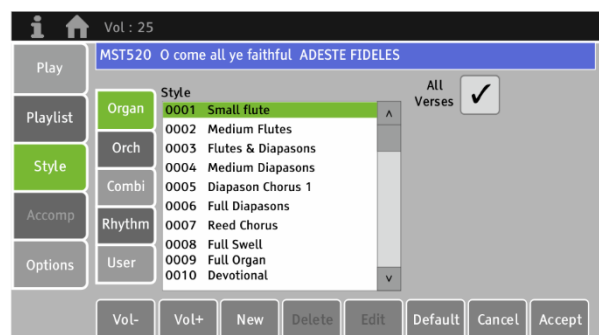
i Vol : 25

MST520 O come all ye faithful ADESTE FIDELES

Play

Playlist

Style

Accomp

Options

Organ

Orch

Combi

Rhythm

User

Style

0001 Small flute
0002 Medium Flutes
0003 Flutes & Diapasons
0004 Medium Diapasons
0005 Diapason Chorus 1
0006 Full Diapasons
0007 Reed Chorus
0008 Full Swell
0009 Full Organ
0010 Devotional

All Verses ✓

Vol- Vol+ New Delete Edit Default Cancel Accept